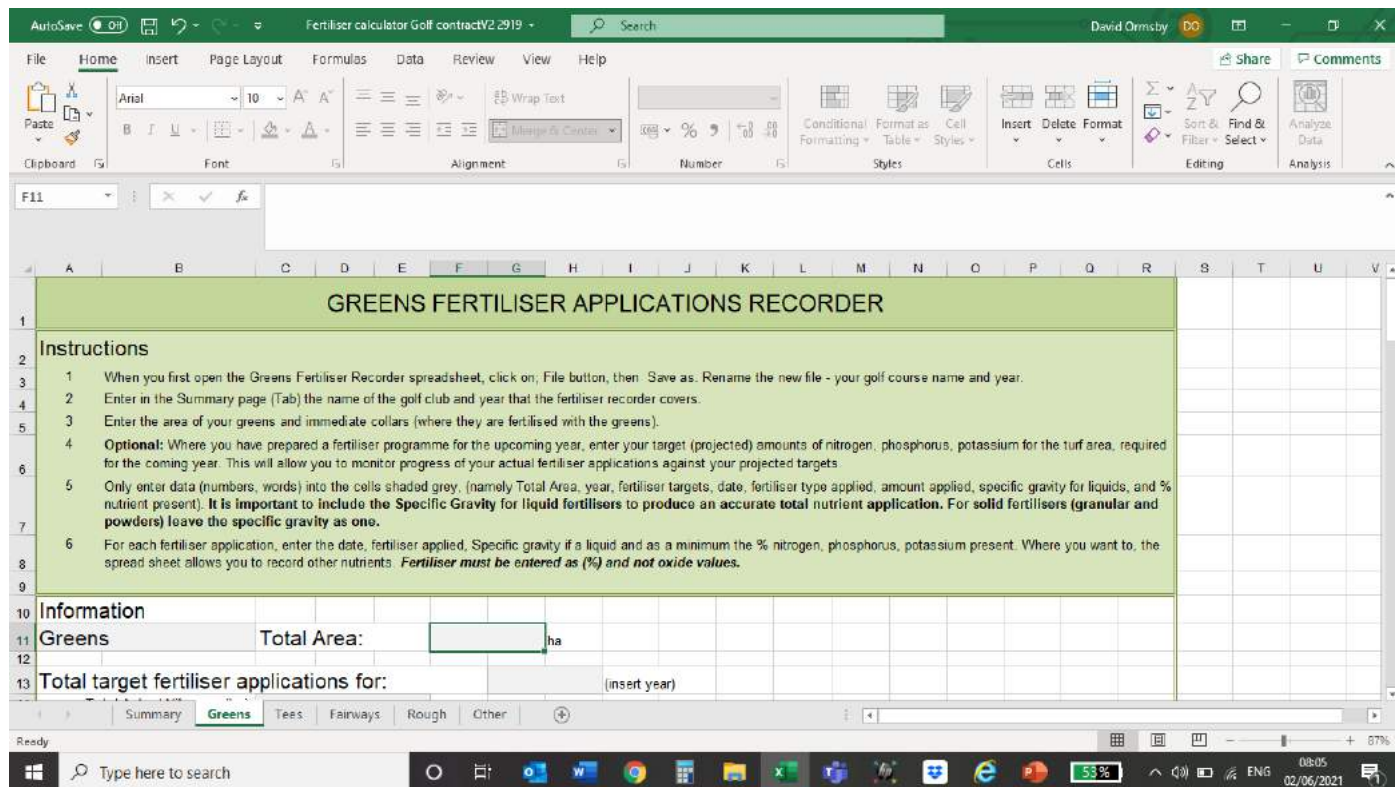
AutoSave Off Fertiliser calculator Golf contractV2 2919 Search David Ormsby DO

File Home Insert Page Layout Formulas Data Review View Help Share Comments

Paste Arial 10 A A Wrap Text Merge & Center % 9 Conditional Formatting Format as Table Cell Styles Insert Delete Format Sort & Filter Find & Select Analyze Data

Clipboard Font Alignment Number Styles Cells Editing Analysis

F11 $f_x$

A B C D E F G H I J K L M N O P Q R S T U V

1 GREENS FERTILISER APPLICATIONS RECORDER

2 Instructions

3 1 When you first open the Greens Fertiliser Recorder spreadsheet, click on; File button, then Save as. Rename the new file - your golf course name and year.

4 2 Enter in the Summary page (Tab) the name of the golf club and year that the fertiliser recorder covers.

5 3 Enter the area of your greens and immediate collars (where they are fertilised with the greens).

6 4 **Optional:** Where you have prepared a fertiliser programme for the upcoming year, enter your target (projected) amounts of nitrogen, phosphorus, potassium for the turf area, required for the coming year. This will allow you to monitor progress of your actual fertiliser applications against your projected targets.

7 5 Only enter data (numbers, words) into the cells shaded grey, (namely Total Area, year, fertiliser targets, date, fertiliser type applied, amount applied, specific gravity for liquids, and % nutrient present). **It is important to include the Specific Gravity for liquid fertilisers to produce an accurate total nutrient application. For solid fertilisers (granular and powders) leave the specific gravity as one.**

8 6 For each fertiliser application, enter the date, fertiliser applied, Specific gravity if a liquid and as a minimum the % nitrogen, phosphorus, potassium present. Where you want to, the spread sheet allows you to record other nutrients. ***Fertiliser must be entered as (%) and not oxide values.***

9

10 Information

11 Greens Total Area: ha

12

13 Total target fertiliser applications for: (insert year)

Summary Greens Tees Fairways Rough Other

Ready 87%

Type here to search 53% ENG 08:05 02/06/2021